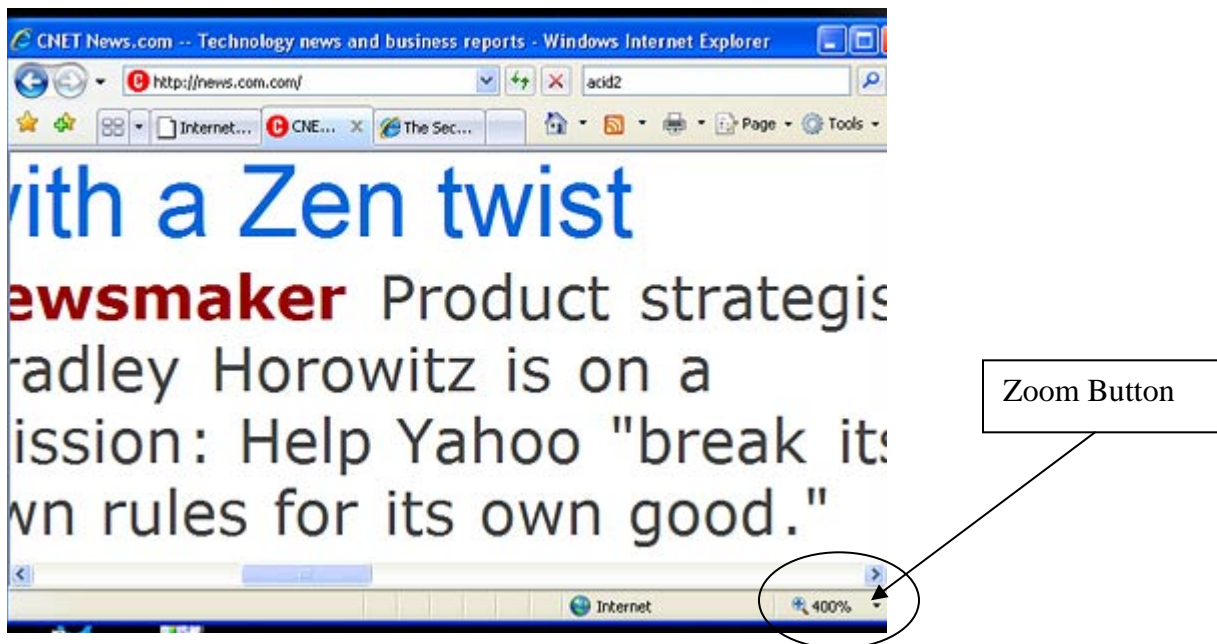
CNET News.com -- Technology news and business reports - Windows Internet Explorer

http://news.com.com/

acid2

Internet...

CNE...

The Sec...

Page

Tools

ith a Zen twist

ewsmaker Product strategis

radley Horowitz is on a

ission: Help Yahoo "break its

wn rules for its own good."

Internet

400%

Zoom Button